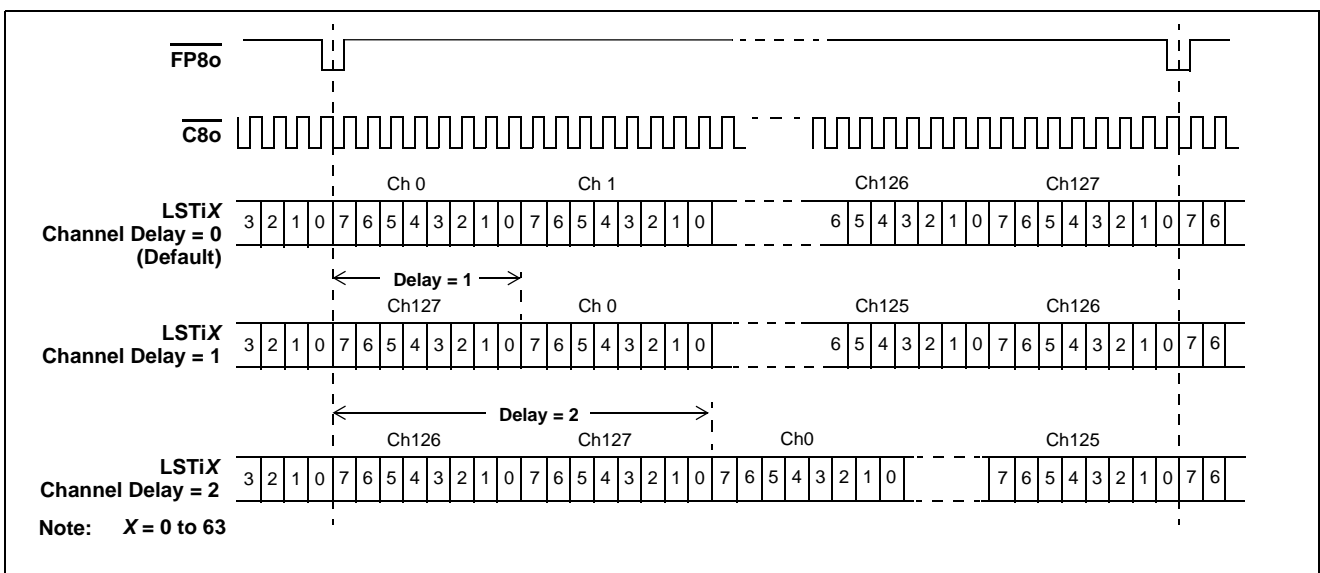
$\overline{FP8o}$

$\overline{C8o}$

Ch 0 Ch 1 Ch126 Ch127

LSTi*X* Channel Delay = 0 (Default)

3 2 1 0 7 6 5 4 3 2 1 0 7 6 5 4 3 2 1 0 6 5 4 3 2 1 0 7 6 5 4 3 2 1 0 7 6

Delay = 1

Ch127 Ch 0 Ch125 Ch126

LSTi*X* Channel Delay = 1

3 2 1 0 7 6 5 4 3 2 1 0 7 6 5 4 3 2 1 0 6 5 4 3 2 1 0 7 6 5 4 3 2 1 0 7 6

Delay = 2

Ch126 Ch127 Ch0 Ch125

LSTi*X* Channel Delay = 2

3 2 1 0 7 6 5 4 3 2 1 0 7 6 5 4 3 2 1 0 7 6 5 4 3 2 1 0 7 6 5 4 3 2 1 0 7 6

Note: *X* = 0 to 63